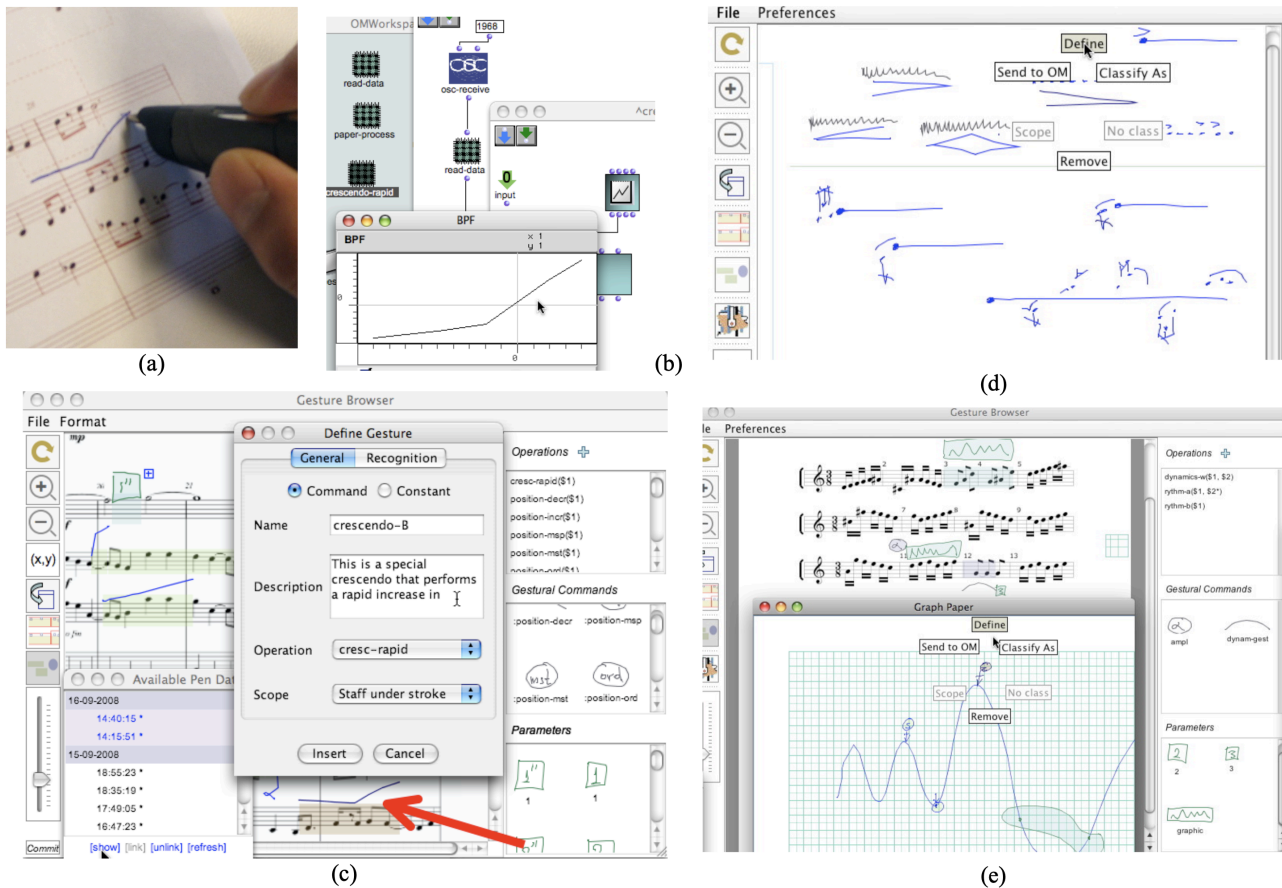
(a)

OMWorkspa
1968
read-data
osc-receive
paper-process
read-data
crescendo-rapid
input
BPF
BPF
x 1
y 1
0
0
(b)

File Preferences
Define
Send to OM
Classify As
Scope
No class
Remove
(d)

Gesture Browser
File Format
mp
(x,y)
Define Gesture
General Recognition
Command Constant
Name crescendo-B
Description This is a special crescendo that performs a rapid increase in
Operation cresc-rapid
Scope Staff under stroke
Insert Cancel
Available Pen Dat
16-09-2008
14:40:15 *
14:15:51 *
15-09-2008
18:55:23 *
18:35:19 *
17:49:05 *
16:47:23 *
Commit
[show] [link] [unlink] [refresh]
Operations
cresc-rapid($1)
position-decr($1)
position-incr($1)
position-msp($1)
position-mst($1)
Gestural Commands
:position-decr :position-msp
:position-mst :position-ord
Parameters
1 1
(c)

Gesture Browser
Preferences
Operations
dynamics-w($1, $2)
rythm-a($1, $2*)
rythm-b($1)
Gestural Commands
ampl dynam-gest
Parameters
2 3
graphic
Graph Paper
Define
Send to OM
Classify As
Scope
No class
Remove
(e)